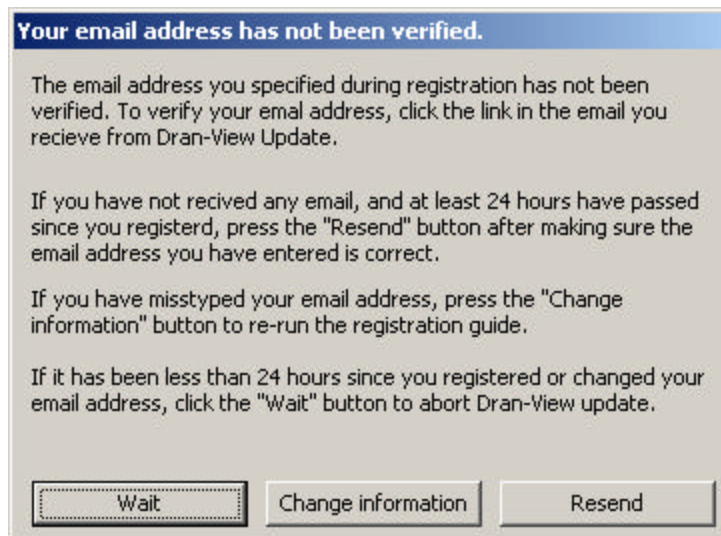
Your email address has not been verified.

The email address you specified during registration has not been verified. To verify your emal address, click the link in the email you recieve from Dran-View Update.

If you have not recived any email, and at least 24 hours have passed since you registerd, press the "Resend" button after making sure the email address you have entered is correct.

If you have misstyped your email address, press the "Change information" button to re-run the registration guide.

If it has been less than 24 hours since you registered or changed your email address, click the "Wait" button to abort Dran-View update.

Wait

Change information

Resend